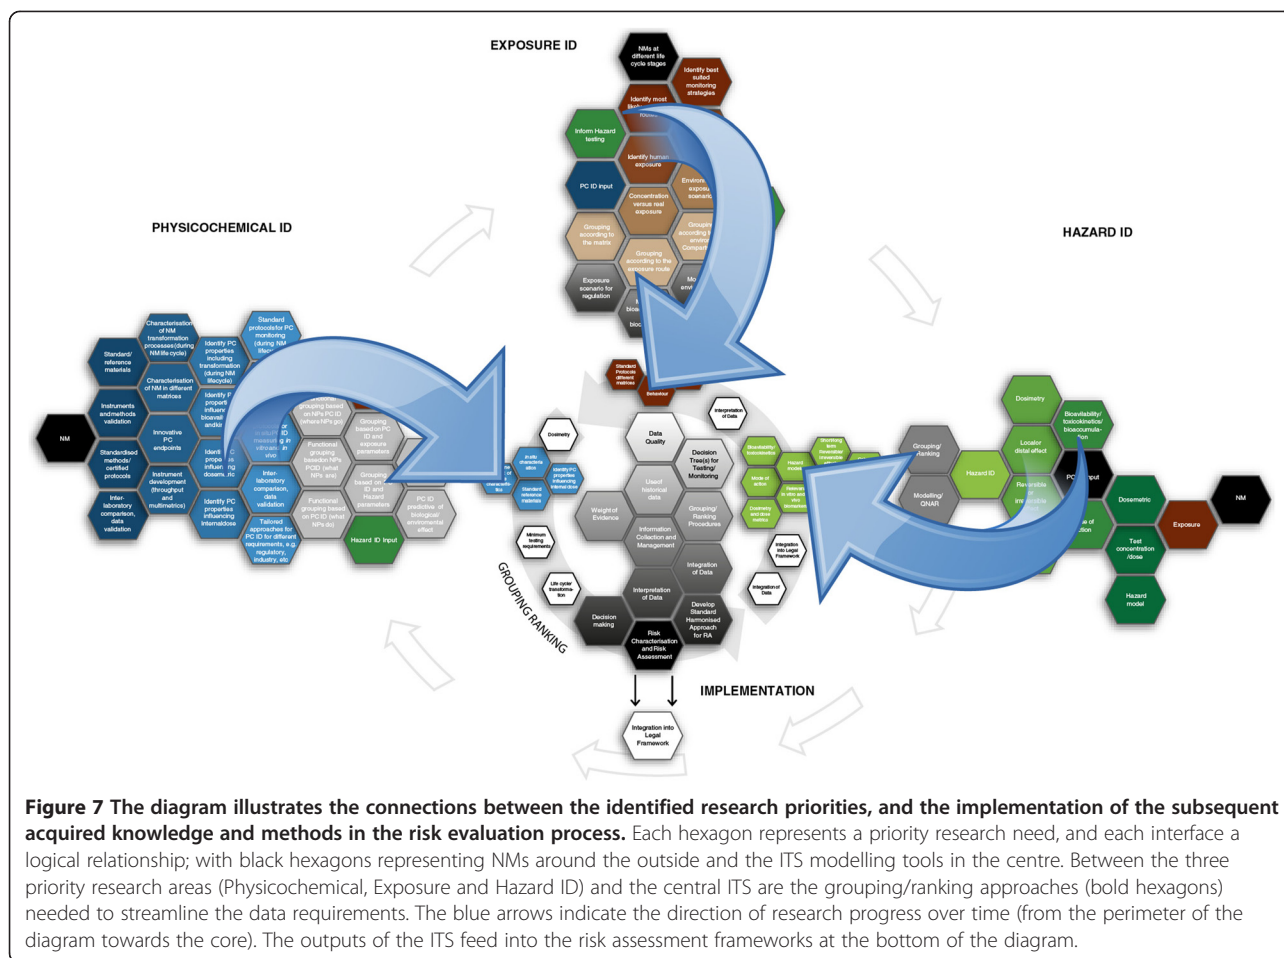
EXPOSURE ID

NMs at different life cycle stages

Identify best suited monitoring strategies

Identify most likely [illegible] routes

Inform Hazard testing

Identify human exposure

PC ID input

Concentration versus real exposure

Environ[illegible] exposu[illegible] scenario

Grouping according to the matrix

Grouping according to the exposure route

Groupi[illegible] according t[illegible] enviro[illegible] Compart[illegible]

Exposure scenario for regulation

Mo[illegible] envi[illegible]

bioa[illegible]

bioa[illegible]

PHYSICOCHEMICAL ID

HAZARD ID

Characterisation of NM transformation processes (during NM life cycle)

Standard protocols for PC monitoring (during NM lifecy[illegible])

Standard/ reference materials

Identify PC properties including transformation (during NM lifecycle)

Characterisation of NM in different matrices

Identify P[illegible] properti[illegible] influen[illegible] bioavail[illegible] and kin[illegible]

Instruments and methods validation

NM

Innovative PC endpoints

Identi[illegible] prope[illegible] influe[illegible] dosem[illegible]

Standardised methods/ certified protocols

Instrument development (throughput and multimetrics)

Inter-laboratory comparison, data validation

Inter-laboratory comparison, data validation

Identify PC properties influencing internal dose

Tailored approaches for PC ID for different requirements, e.g. regulatory, industry, etc

Grouping based on NPs PC ID (where NPs go)

Functional grouping based on NPs POID (what NPs are)

Functional grouping based on PC ID (what NPs do)

Grouping based on PC ID and exposure parameters

Grouping based on PC ID and Hazard parameters

PC ID predictive of biological/ environmental effect

Hazard ID input

Standard Protocols different matrices

Behaviour

Interpretation of Data

Dosimetry

In situ characteris ation

Identify PC properties influencing internal dose

Standard reference materials

Minimum testing requirements

Life cycle transforma tion

Data Quality

Decision Tree(s) for Testing/ Monitoring

Use of historical data

Weight of Evidence

Information Collection and Management

Grouping/ Ranking Procedures

Integration of Data

Interpretation of Data

Decision making

Develop Standard Harmonised Approach for RA

Risk Characterisation and Risk Assessment

Integration into Legal Framework

Integration of Data

GROUPING/RANKING

IMPLEMENTATION

Integration into Legal Framework

Bioavailability/ toxicokinetics

Hazard mode

Mode of action

Dosimetry and dose metrics

Grouping/ Ranking

Modelling/ QNAR

Hazard ID

Dosimetry

Bioavailability/ toxicokinetics/ bioaccumula-tion

Local or distal effect

PC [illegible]put

Reversible or irreversible

Dosemetric

Exposure

NM

Test concentration /dose

Hazard model

Figure 7 The diagram illustrates the connections between the identified research priorities, and the implementation of the subsequent acquired knowledge and methods in the risk evaluation process. Each hexagon represents a priority research need, and each interface a logical relationship; with black hexagons representing NMs around the outside and the ITS modelling tools in the centre. Between the three priority research areas (Physicochemical, Exposure and Hazard ID) and the central ITS are the grouping/ranking approaches (bold hexagons) needed to streamline the data requirements. The blue arrows indicate the direction of research progress over time (from the perimeter of the diagram towards the core). The outputs of the ITS feed into the risk assessment frameworks at the bottom of the diagram.